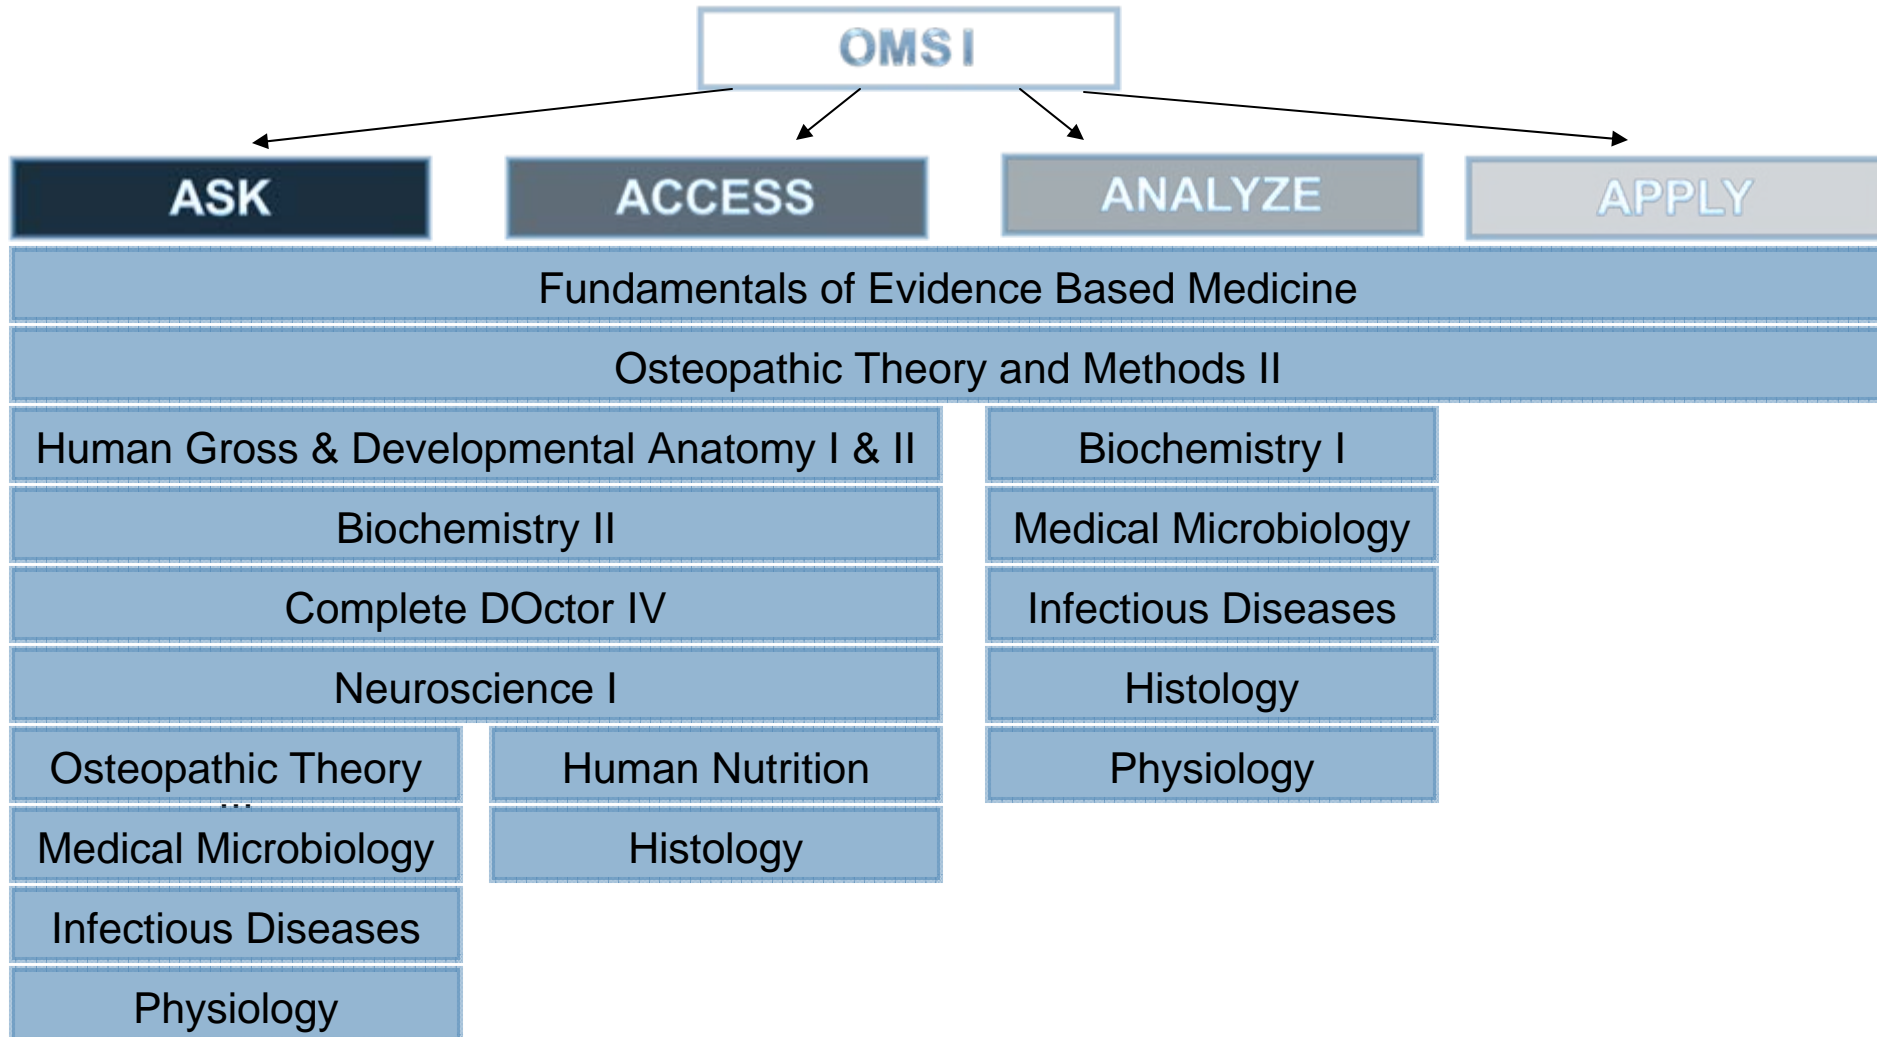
OMS I

ASK

ACCESS

ANALYZE

APPLY

Fundamentals of Evidence Based Medicine

Osteopathic Theory and Methods II

Human Gross & Developmental Anatomy I & II

Biochemistry I

Biochemistry II

Medical Microbiology

Complete DOctor IV

Infectious Diseases

Neuroscience I

Histology

Osteopathic Theory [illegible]

Human Nutrition

Physiology

Medical Microbiology

Histology

Infectious Diseases

Physiology